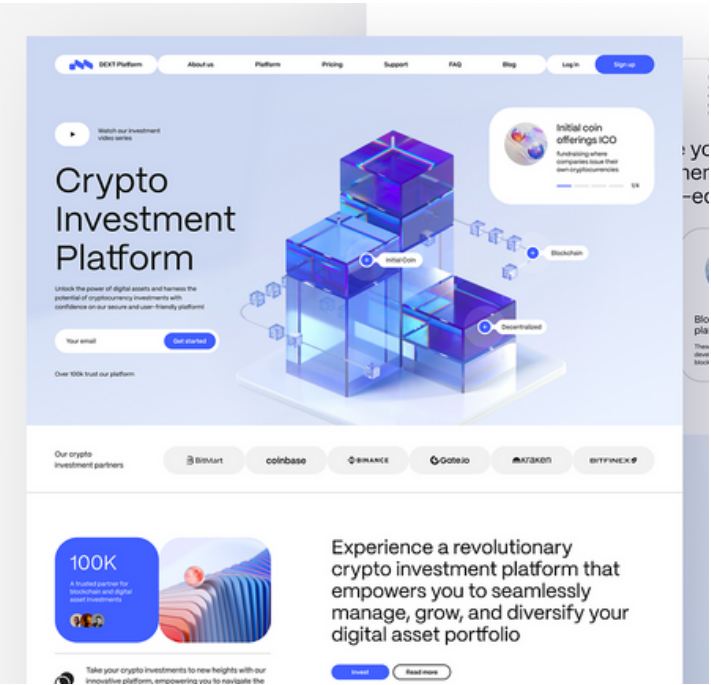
DEXT Platform
About us
Platform
Pricing
Support
FAQ
Blog
Log in
Sign up

Watch our investment video series

Crypto Investment Platform

Unlock the power of digital assets and harness the potential of cryptocurrency investments with confidence on our secure and user-friendly platform!

Your email
Get started

Over 100k trust our platform

Initial coin offerings ICO
fundraising where companies issue their own cryptocurrencies
1/4

Initial Coin
Blockchain
Decentralized

e yo
ner
–ec
Blo
pla
The
deve
block

Our crypto investment partners
BitMart
coinbase
BINANCE
Gate.io
kraken
BITFINEX

100K
A trusted partner for blockchain and digital asset investments

Experience a revolutionary crypto investment platform that empowers you to seamlessly manage, grow, and diversify your digital asset portfolio

Take your crypto investments to new heights with our innovative platform, empowering you to navigate the

Invest
Read more